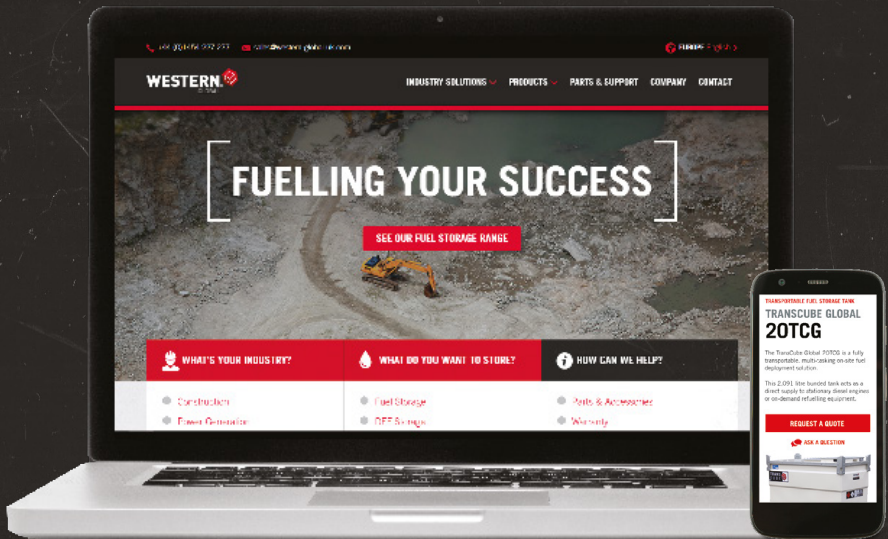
+44 (0)1456 272 272 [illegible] EUROPE English

WESTERN

INDUSTRY SOLUTIONS PRODUCTS PARTS & SUPPORT COMPANY CONTACT

FUELLING YOUR SUCCESS

SEE OUR FUEL STORAGE RANGE

WHAT'S YOUR INDUSTRY? WHAT DO YOU WANT TO STORE? HOW CAN WE HELP?

Construction
Power Generation

Fuel Storage
DEF Storage

Parts & Accessories
Warranty

TRANSPORTABLE FUEL STORAGE TANK

TRANSCUBE GLOBAL 20TCG

The TransCube Global 20TCG is a fully transportable, multi-tasking on-site fuel deployment solution.

This 2,091 litre bunded tank acts as a direct supply to stationary diesel engines or on-demand refuelling equipment.

REQUEST A QUOTE

ASK A QUESTION